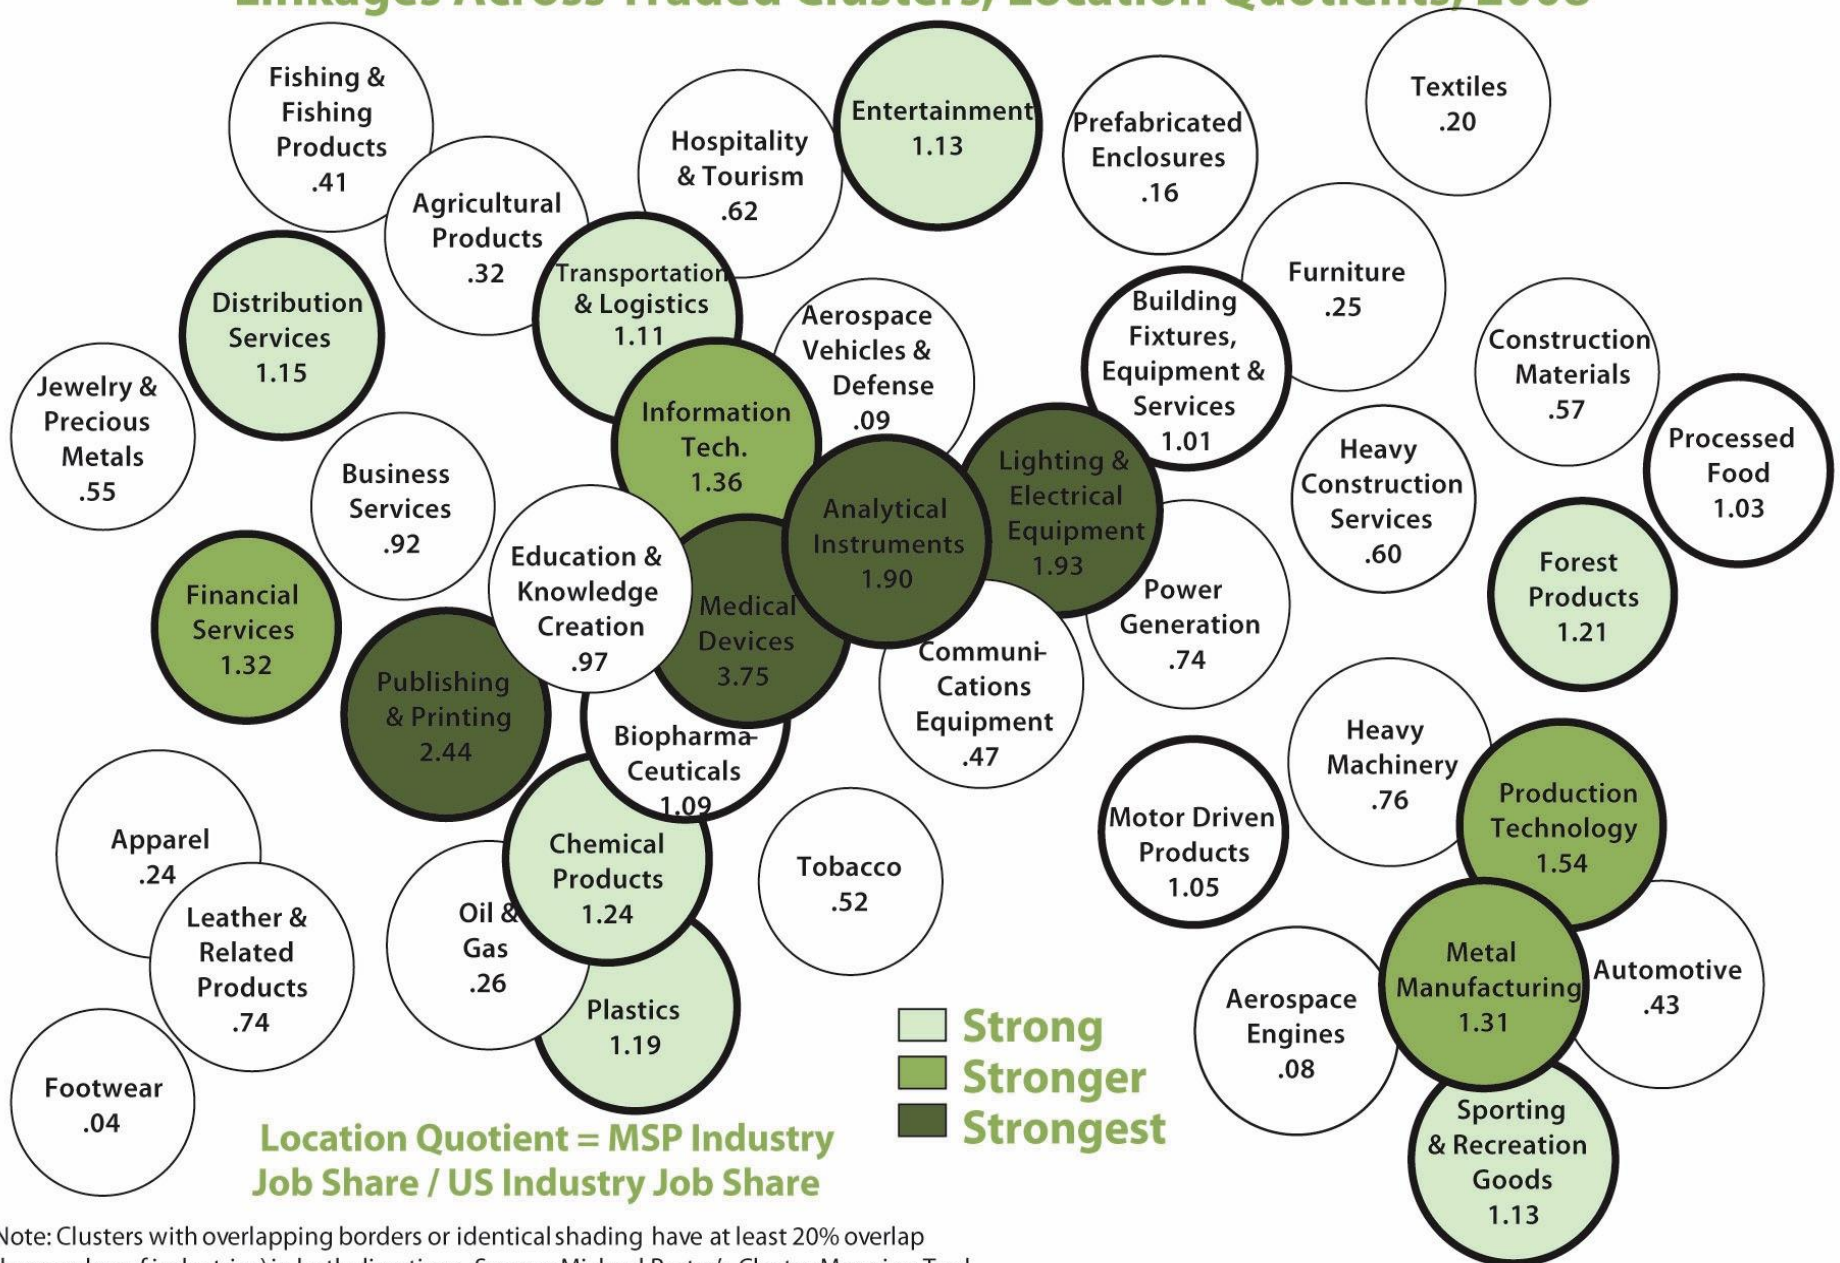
Linkages Across Traded Clusters, Location Quotients, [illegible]

Fishing & Fishing Products .41

Agricultural Products .32

Hospitality & Tourism .62

Entertainment 1.13

Prefabricated Enclosures .16

Textiles .20

Distribution Services 1.15

Transportation & Logistics 1.11

Aerospace Vehicles & Defense .09

Building Fixtures, Equipment & Services 1.01

Furniture .25

Construction Materials .57

Jewelry & Precious Metals .55

Information Tech. 1.36

Processed Food 1.03

Business Services .92

Lighting & Electrical Equipment 1.93

Heavy Construction Services .60

Analytical Instruments 1.90

Education & Knowledge Creation .97

Forest Products 1.21

Financial Services 1.32

Medical Devices 3.75

Power Generation .74

Communi-Cations Equipment .47

Publishing & Printing 2.44

Biopharma-Ceuticals 1.09

Heavy Machinery .76

Production Technology 1.54

Apparel .24

Chemical Products 1.24

Tobacco .52

Motor Driven Products 1.05

Leather & Related Products .74

Oil & Gas .26

Metal Manufacturing 1.31

Automotive .43

Aerospace Engines .08

Plastics 1.19

Strong
Stronger
Strongest

Footwear .04

Location Quotient = MSP Industry Job Share / US Industry Job Share

Sporting & Recreation Goods 1.13

Note: Clusters with overlapping borders or identical shading have at least 20% overlap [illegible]